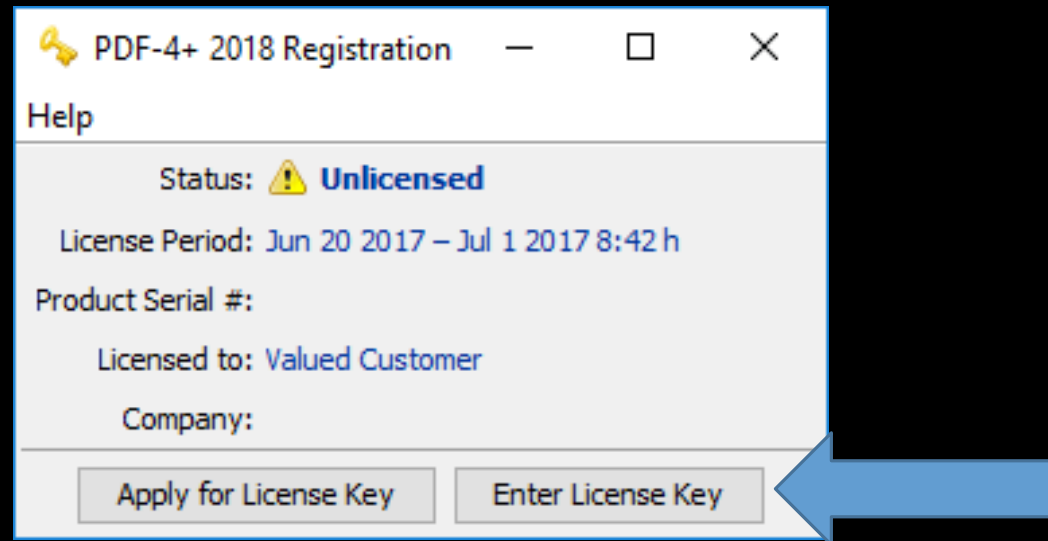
PDF-4+ 2018 Registration

Help

Status: Unlicensed

License Period: Jun 20 2017 – Jul 1 2017 8:42 h

Product Serial #:

Licensed to: Valued Customer

Company:

Apply for License Key

Enter License Key